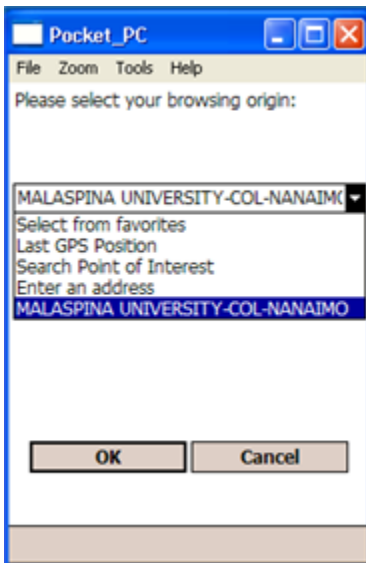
Pocket_PC

File Zoom Tools Help

Please select your browsing origin:

MALASPINA UNIVERSITY-COL-NANAIMC

Select from favorites
Last GPS Position
Search Point of Interest
Enter an address
MALASPINA UNIVERSITY-COL-NANAIMO

OK

Cancel